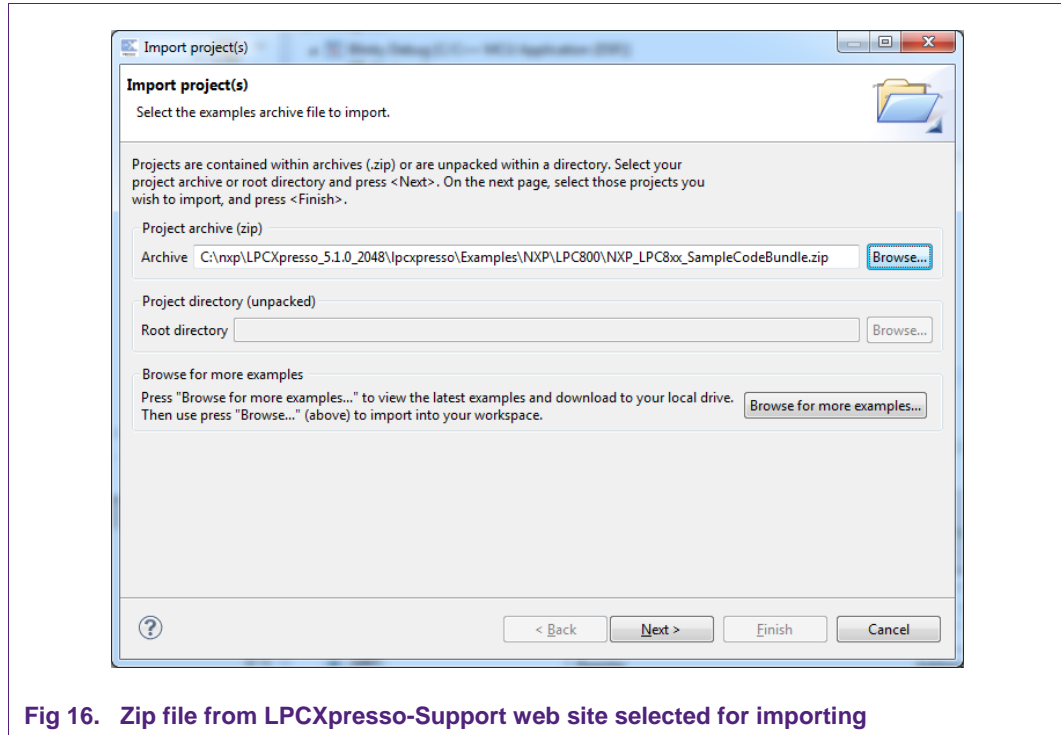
Import project(s)

Import project(s)

Select the examples archive file to import.

Projects are contained within archives (.zip) or are unpacked within a directory. Select your project archive or root directory and press <Next>. On the next page, select those projects you wish to import, and press <Finish>.

Project archive (zip)

Archive C:\nxp\LPCXpresso_5.1.0_2048\lpcxpresso\Examples\NXP\LPC800\NXP_LPC8xx_SampleCodeBundle.zip Browse...

Project directory (unpacked)

Root directory Browse...

Browse for more examples

Press "Browse for more examples..." to view the latest examples and download to your local drive. Then use press "Browse..." (above) to import into your workspace.

Browse for more examples...

< Back Next > Finish Cancel

Fig 16. Zip file from LPCXpresso-Support web site selected for importing